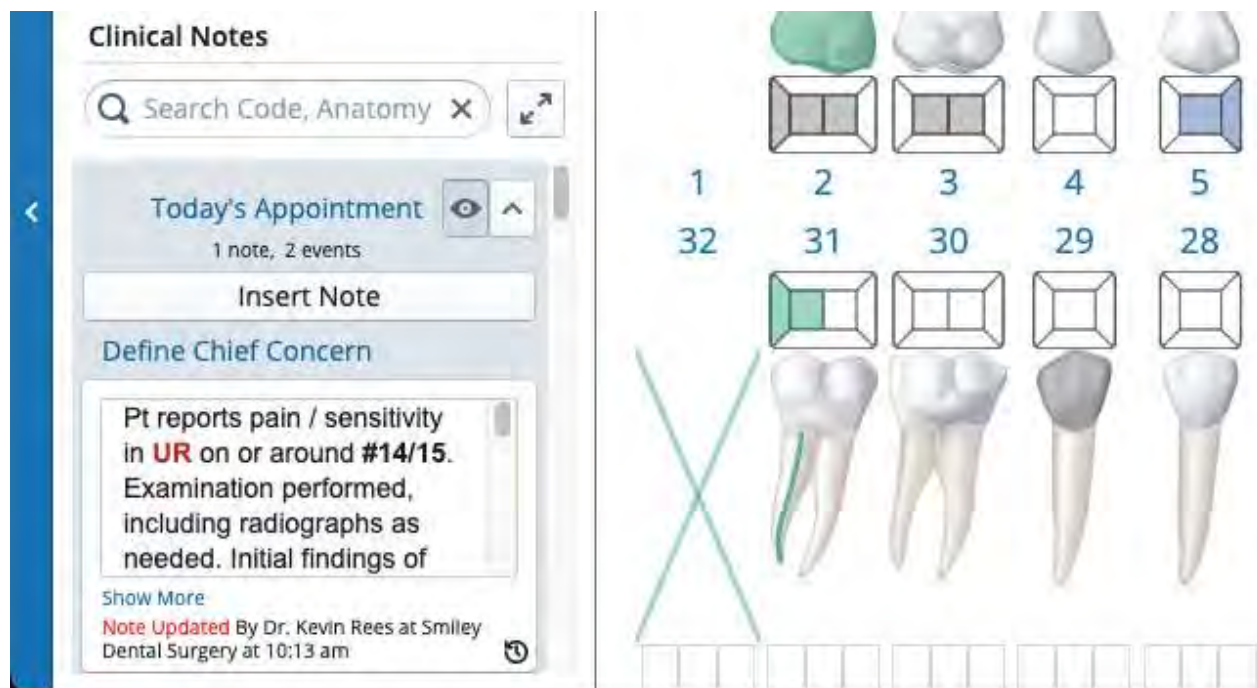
Clinical Notes

Search Code, Anatomy

Today's Appointment

1 note, 2 events

Insert Note

Define Chief Concern

Pt reports pain / sensitivity in **UR** on or around **#14/15**. Examination performed, including radiographs as needed. Initial findings of

Show More

Note Updated By Dr. Kevin Rees at Smiley Dental Surgery at 10:13 am

1 2 3 4 5

32 31 30 29 28